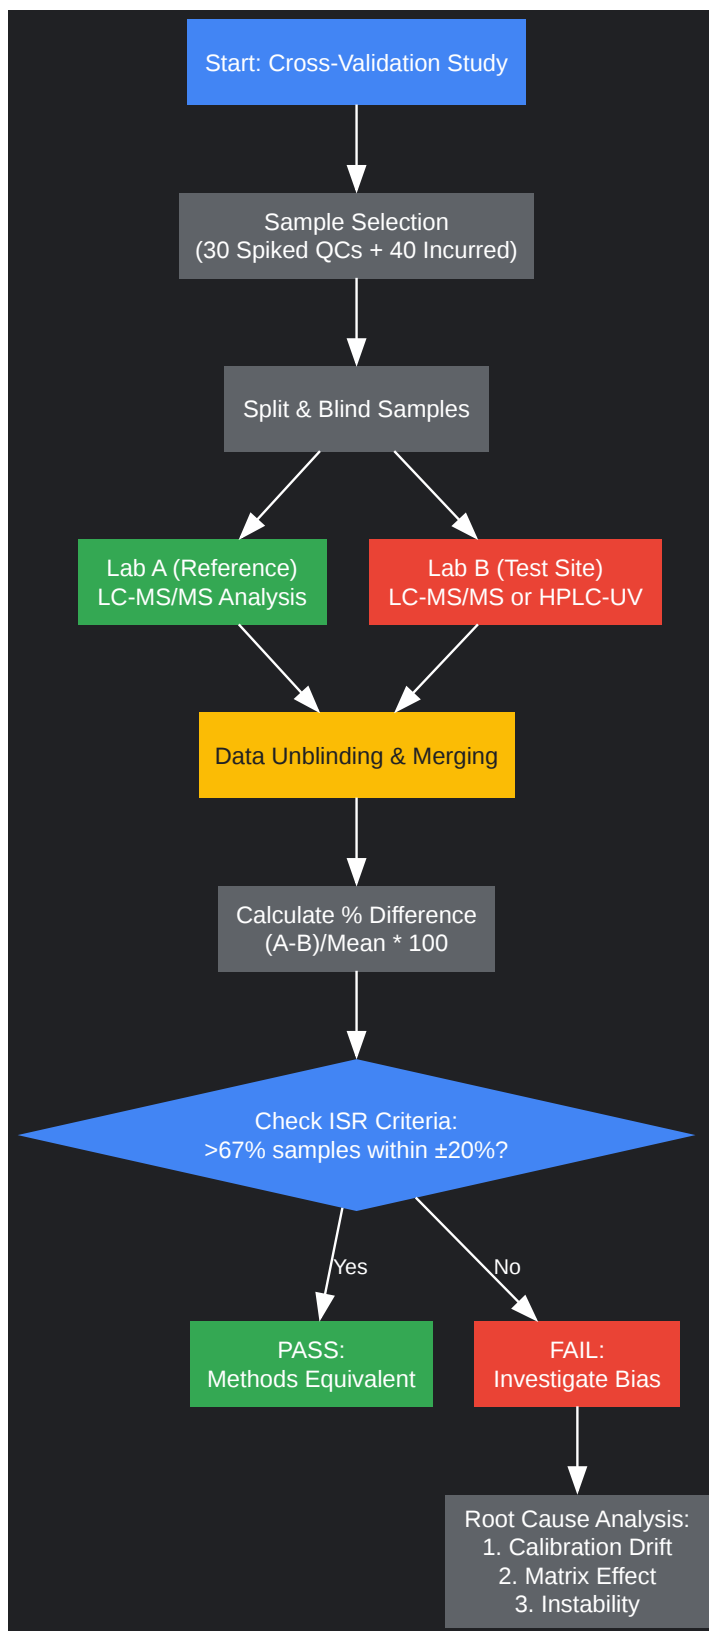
Start: Cross-Validation Study

Sample Selection
(30 Spiked QCs + 40 Incurred)

Split & Blind Samples

Lab A (Reference)
LC-MS/MS Analysis

Lab B (Test Site)
LC-MS/MS or HPLC-UV

Data Unblinding & Merging

Calculate % Difference
(A-B)/Mean * 100

Check ISR Criteria:
>67% samples within ±20%?

Yes

No

PASS:
Methods Equivalent

FAIL:
Investigate Bias

Root Cause Analysis:
1. Calibration Drift
2. Matrix Effect
3. Instability